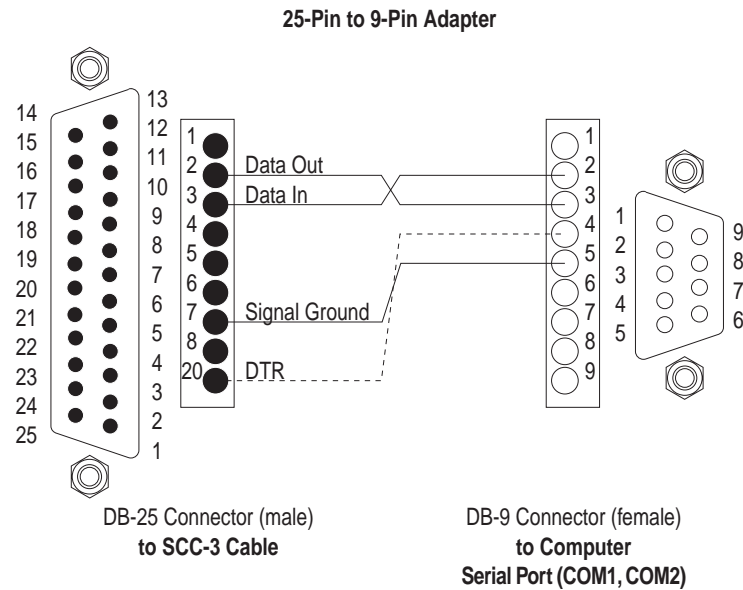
25-Pin to 9-Pin Adapter

14
15
16
17
18
19
20
21
22
23
24
25

13
12
11
10
9
8
7
6
5
4
3
2
1

1
2
3
4
5
6
7
8
20

Data Out
Data In
Signal Ground
DTR

1
2
3
4
5
6
7
8
9

1
2
3
4
5

9
8
7
6

DB-25 Connector (male)
to SCC-3 Cable

DB-9 Connector (female)
to Computer
Serial Port (COM1, COM2)